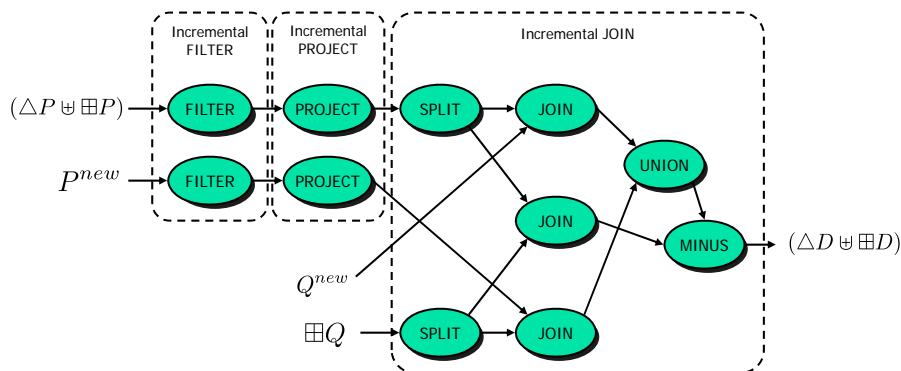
Incremental FILTER

Incremental PROJECT

Incremental JOIN

$(\triangle P \uplus \boxplus P)$

$P^{new}$

FILTER

FILTER

PROJECT

PROJECT

SPLIT

JOIN

JOIN

UNION

MINUS

$(\triangle D \uplus \boxplus D)$

$Q^{new}$

$\boxplus Q$

SPLIT

JOIN